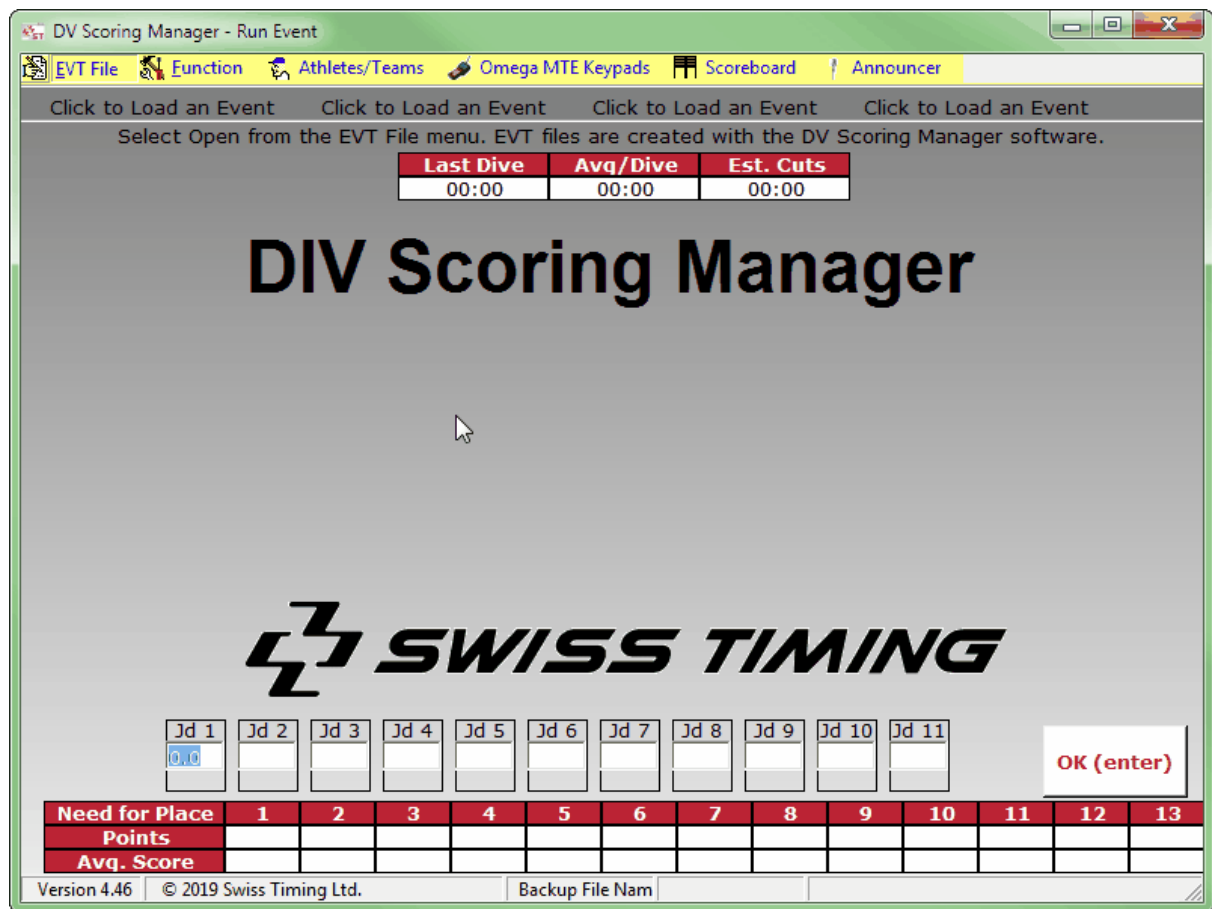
DV Scoring Manager - Run Event

EVT File | Function | Athletes/Teams | Omega MTE Keypads | Scoreboard | Announcer

Click to Load an Event Click to Load an Event Click to Load an Event Click to Load an Event

Select Open from the EVT File menu. EVT files are created with the DV Scoring Manager software.

| Last Dive | Avg/Dive | Est. Cuts |
|---|---|---|
| 00:00 | 00:00 | 00:00 |

DIV Scoring Manager

SWISS TIMING

Jd 1 Jd 2 Jd 3 Jd 4 Jd 5 Jd 6 Jd 7 Jd 8 Jd 9 Jd 10 Jd 11

0.0

OK (enter)

| Need for Place | 1 | 2 | 3 | 4 | 5 | 6 | 7 | 8 | 9 | 10 | 11 | 12 | 13 |
|---|---|---|---|---|---|---|---|---|---|---|---|---|---|
| Points | | | | | | | | | | | | | |
| Avg. Score | | | | | | | | | | | | | |

Version 4.46 | © 2019 Swiss Timing Ltd. | Backup File Nam